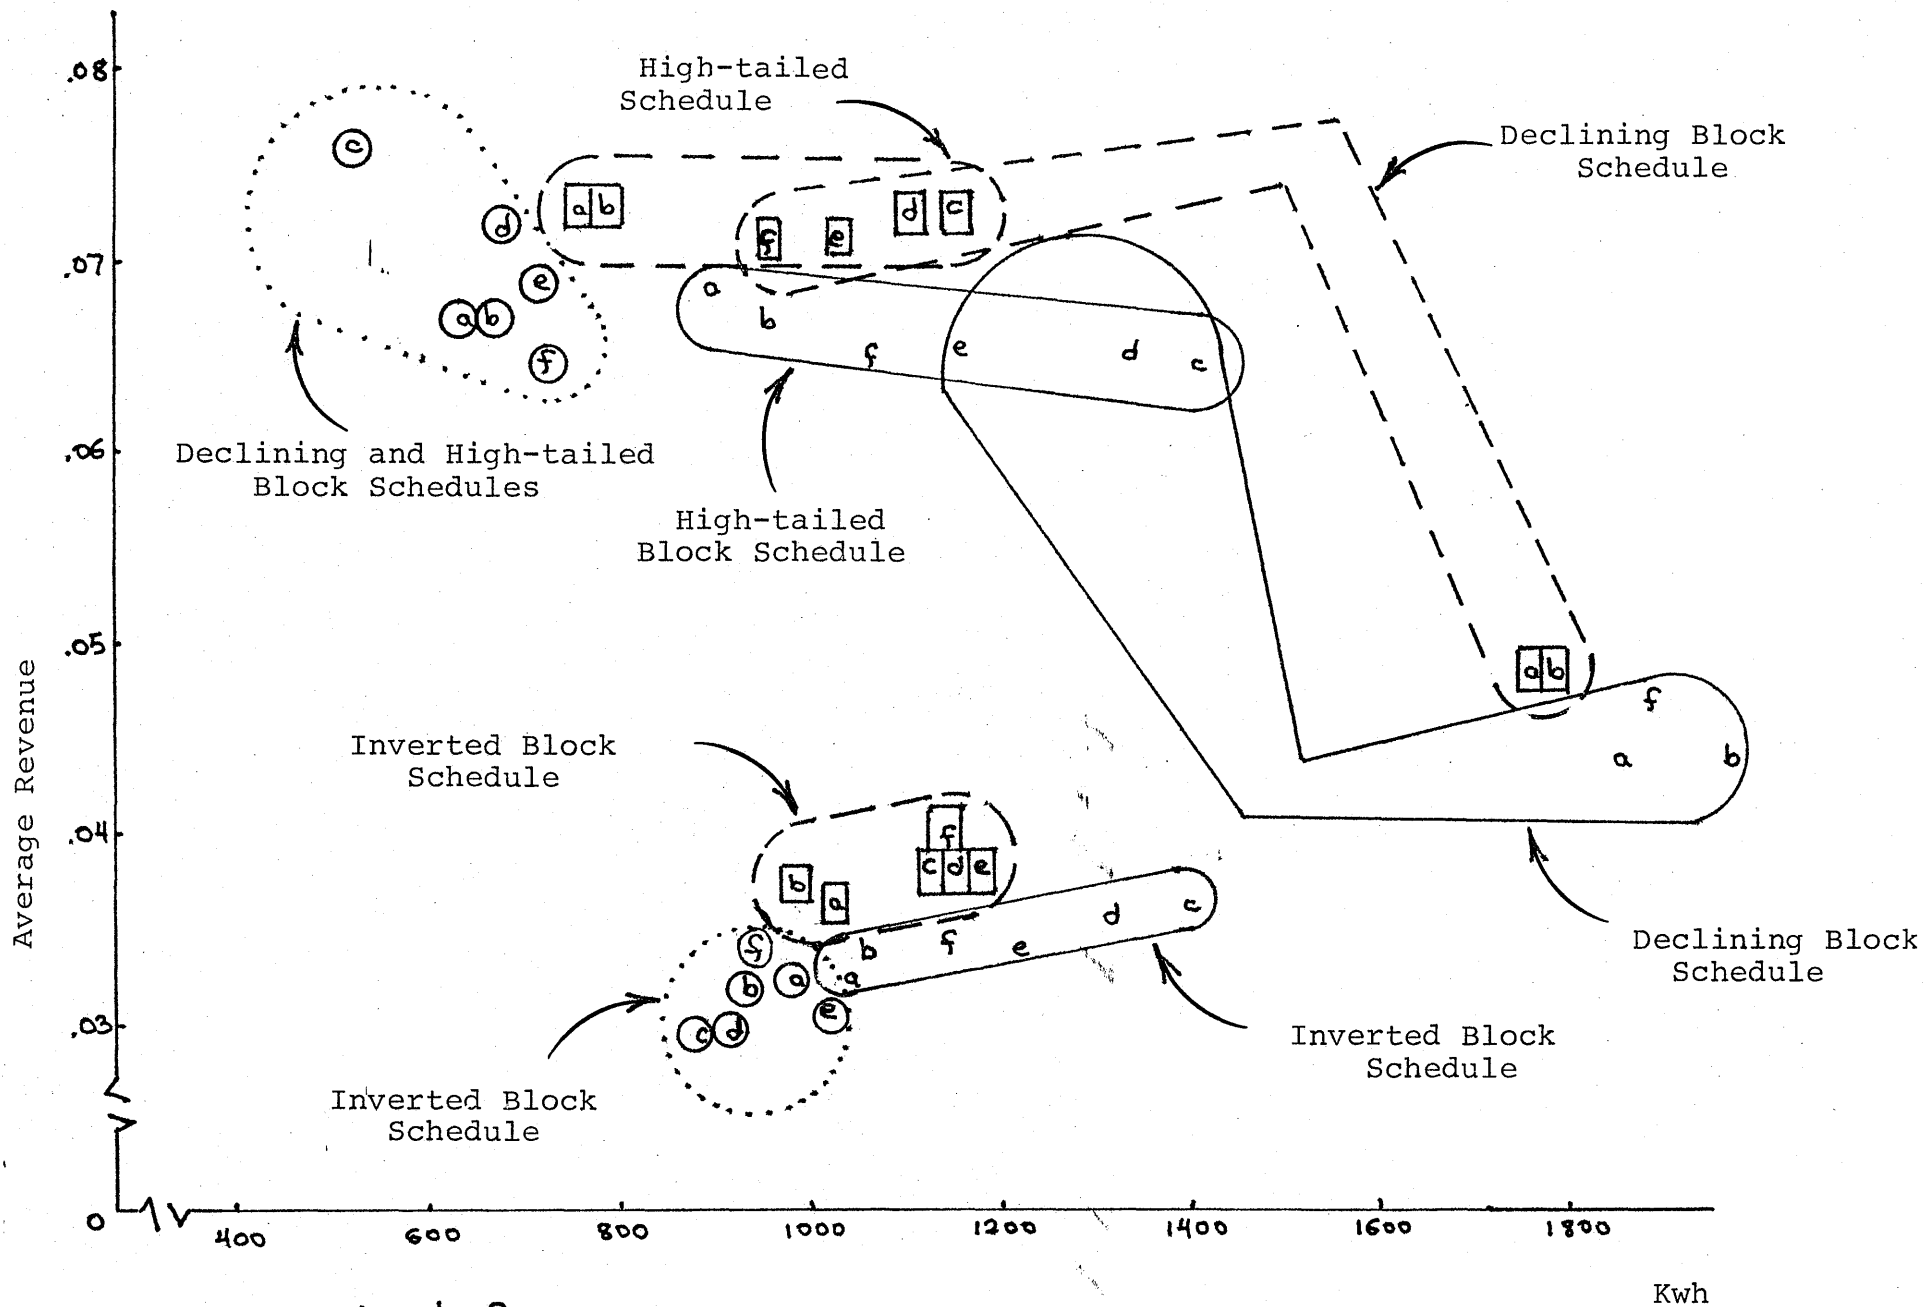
.08
.07
.06
.05
.04
.03
0

High-tailed Schedule

Declining Block Schedule

c
d
e
a b
f

a b
f
e
d
c

a
b
f
e
d
c

Declining and High-tailed Block Schedules

High-tailed Block Schedule

a b
f
a
b

Inverted Block Schedule

f
c d e
b
a

f
b
a
c d
e

b
f
e
d
c
a

Declining Block Schedule

Inverted Block Schedule

Inverted Block Schedule

Average Revenue

400
600
800
1000
1200
1400
1600
1800

Kwh